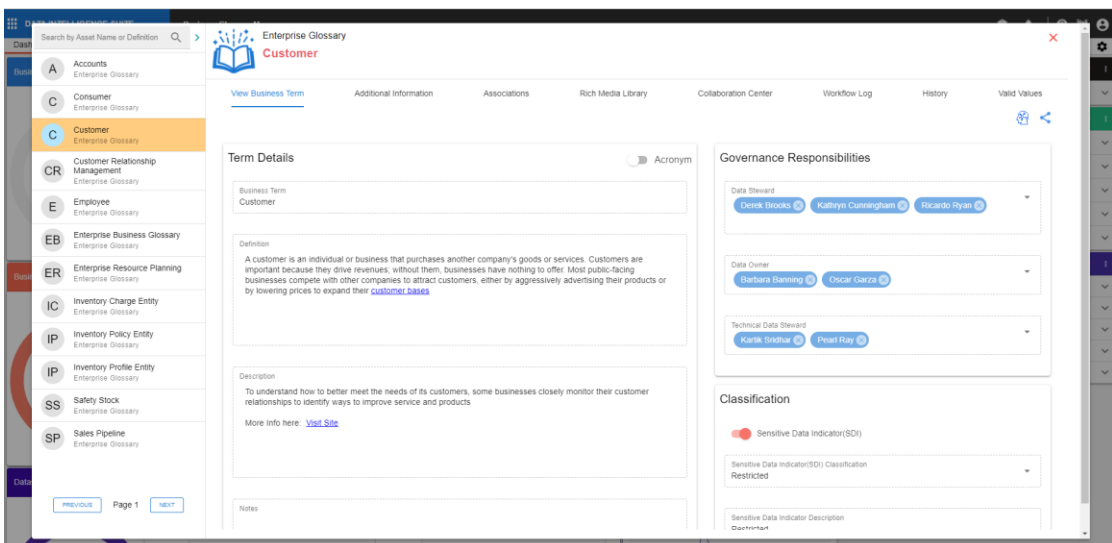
Search by Asset Name or Definition

A Accounts
Enterprise Glossary

C Consumer
Enterprise Glossary

C Customer
Enterprise Glossary

CR Customer Relationship Management
Enterprise Glossary

E Employee
Enterprise Glossary

EB Enterprise Business Glossary
Enterprise Glossary

ER Enterprise Resource Planning
Enterprise Glossary

IC Inventory Charge Entity
Enterprise Glossary

IP Inventory Policy Entity
Enterprise Glossary

IP Inventory Profile Entity
Enterprise Glossary

SS Safety Stock
Enterprise Glossary

SP Sales Pipeline
Enterprise Glossary

PREVIOUS Page 1 NEXT

Enterprise Glossary
Customer

View Business Term | Additional Information | Associations | Rich Media Library | Collaboration Center | Workflow Log | History | Valid Values

Term Details
Acronym

Business Term
Customer

Definition
A customer is an individual or business that purchases another company's goods or services. Customers are important because they drive revenues; without them, businesses have nothing to offer. Most public-facing businesses compete with other companies to attract customers, either by aggressively advertising their products or by lowering prices to expand their customer bases

Description
To understand how to better meet the needs of its customers, some businesses closely monitor their customer relationships to identify ways to improve service and products

More info here: Visit Site

Notes

Governance Responsibilities

Data Steward
Derek Brooks Kathryn Cunningham Ricardo Ryan

Data Owner
Barbara Banning Oscar Garza

Technical Data Steward
Kartik Sridhar Pearl Ray

Classification

Sensitive Data Indicator(SDI)

Sensitive Data Indicator(SDI) Classification
Restricted

Sensitive Data Indicator Description
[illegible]